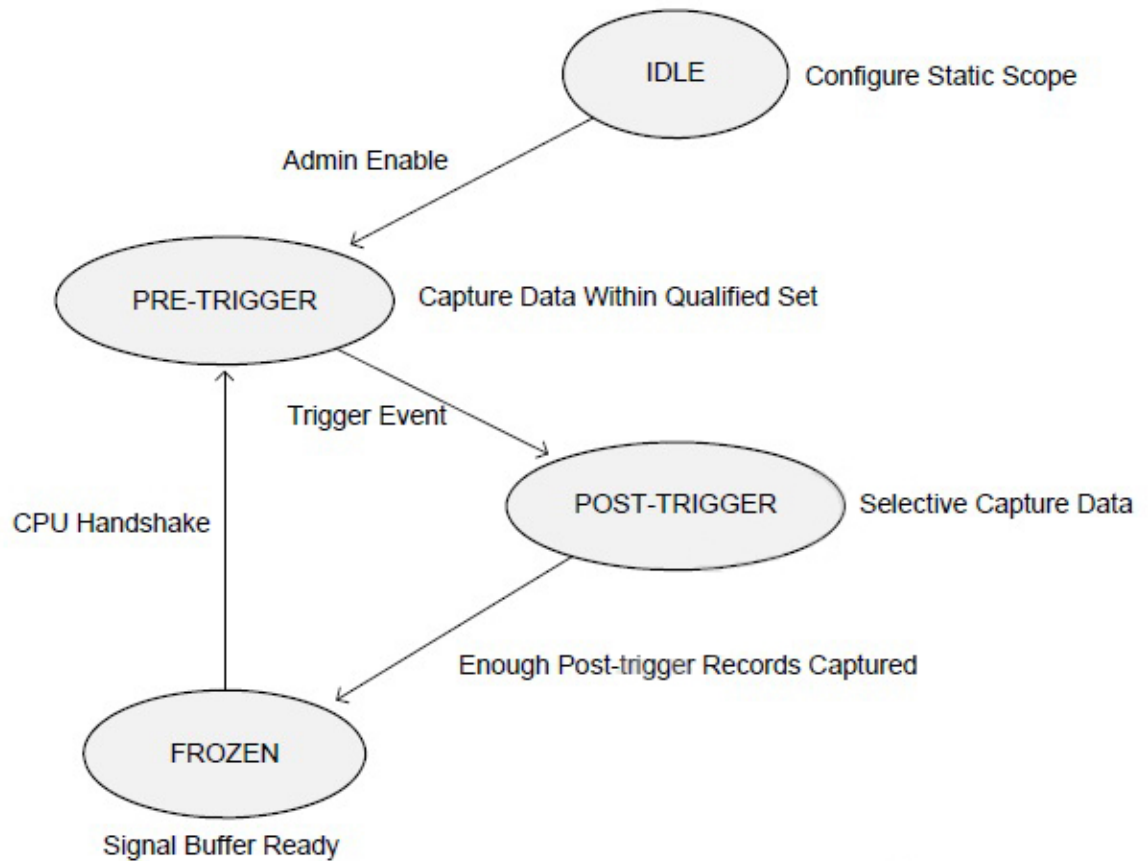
IDLE
Configure Static Scope

Admin Enable

PRE-TRIGGER
Capture Data Within Qualified Set

Trigger Event

CPU Handshake

POST-TRIGGER
Selective Capture Data

Enough Post-trigger Records Captured

FROZEN

Signal Buffer Ready